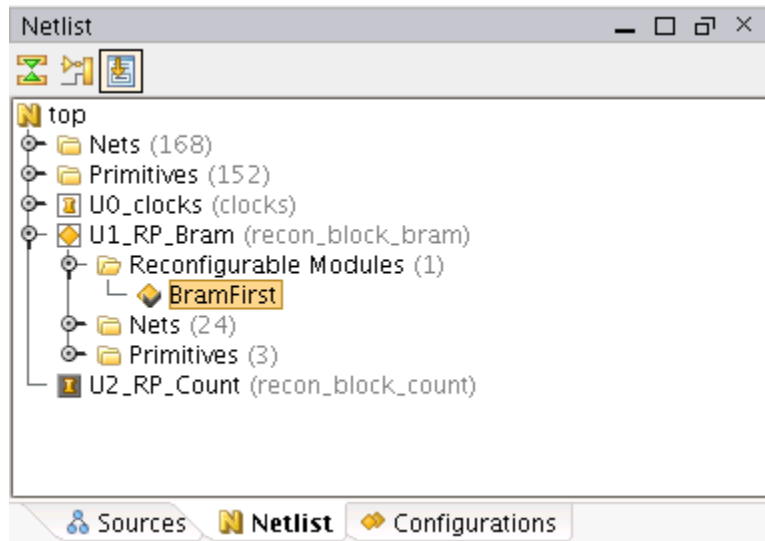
Netlist

top
Nets (168)
Primitives (152)
U0_clocks (clocks)
U1_RP_Bram (recon_block_bram)
Reconfigurable Modules (1)
BramFirst
Nets (24)
Primitives (3)
U2_RP_Count (recon_block_count)

Sources Netlist Configurations